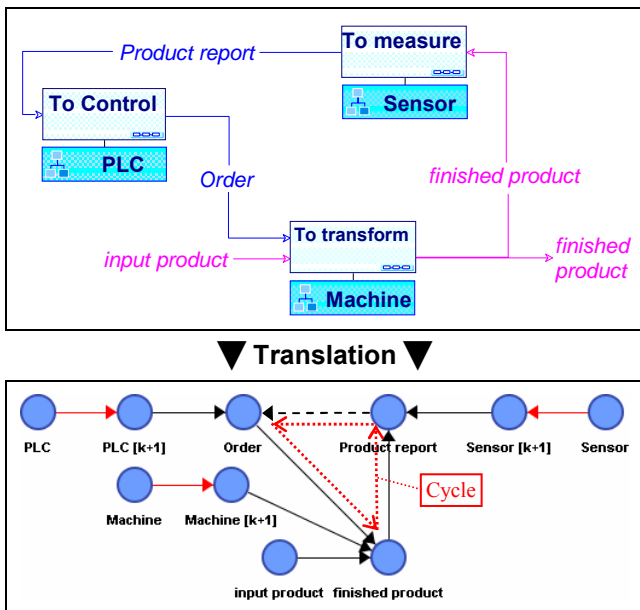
Product report

To measure

Sensor

To Control

PLC

Order

finished product

To transform

input product

finished product

Machine

▼ Translation ▼

PLC

PLC [k+1]

Order

Product report

Sensor [k+1]

Sensor

Cycle

Machine

Machine [k+1]

input product

finished product